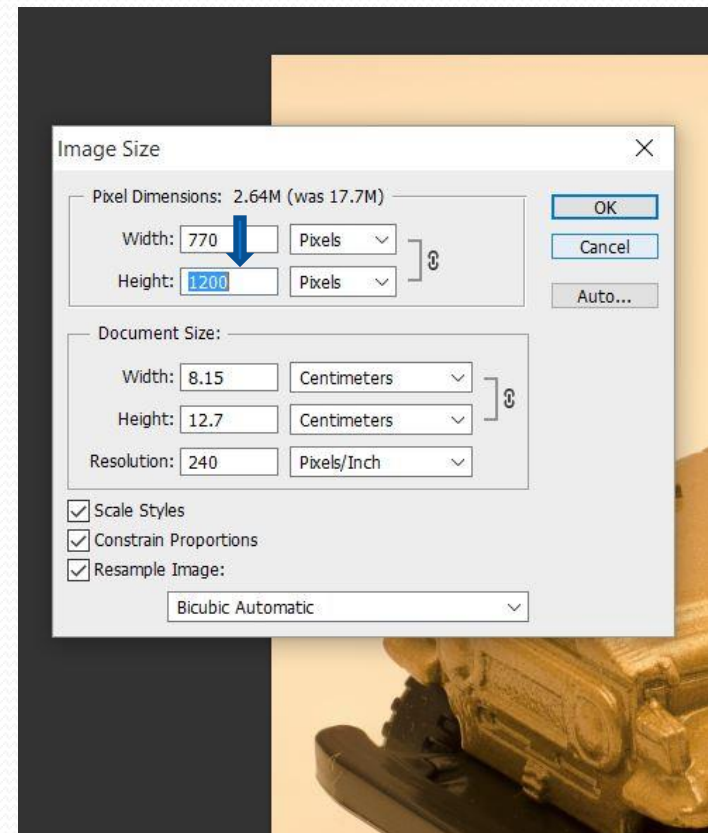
Image Size

Pixel Dimensions: 2.64M (was 17.7M)

Width: 770 Pixels

Height: 1200 Pixels

OK

Cancel

Auto...

Document Size:

Width: 8.15 Centimeters

Height: 12.7 Centimeters

Resolution: 240 Pixels/Inch

Scale Styles

Constrain Proportions

Resample Image:

Bicubic Automatic